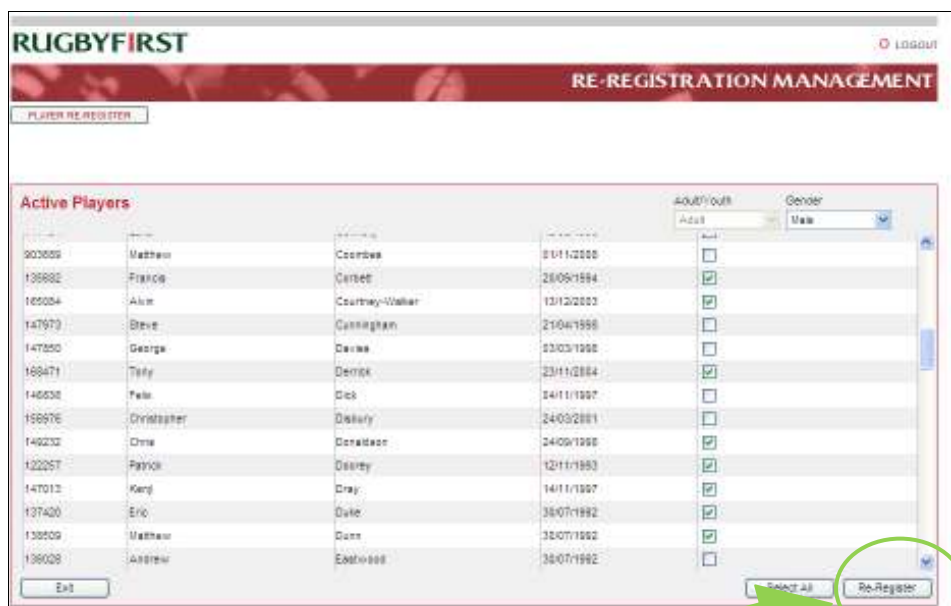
RUGBYFIRST

LOGOUT

RE-REGISTRATION MANAGEMENT

PLAYER RE-REGISTER

Active Players

Adult/Youth
Adult

Gender
Male

| | | | | |
|---|---|---|---|---|
| 903889 | Matthew | Coombes | 01/11/2000 | ☐ |
| 135882 | Francis | Corbett | 28/09/1994 | ☑ |
| 165064 | Alvin | Courtney-Walker | 13/12/2003 | ☑ |
| 147973 | Steve | Cunningham | 21/04/1995 | ☐ |
| 147850 | George | Davies | 03/03/1998 | ☐ |
| 168471 | Terry | Derrick | 23/11/2004 | ☑ |
| 146838 | Felix | Dick | 04/11/1997 | ☐ |
| 158976 | Christopher | Dilbury | 24/03/2001 | ☐ |
| 149232 | Chris | Donaldson | 24/09/1998 | ☑ |
| 122257 | Patrick | Doorey | 12/11/1993 | ☑ |
| 147012 | Kenji | Dray | 14/11/1997 | ☑ |
| 137420 | Eric | Duke | 30/07/1992 | ☑ |
| 138509 | Matthew | Dunn | 30/07/1992 | ☑ |
| 138028 | Andrew | Eastwood | 30/07/1992 | ☐ |

Exit

Select All

Re-Register